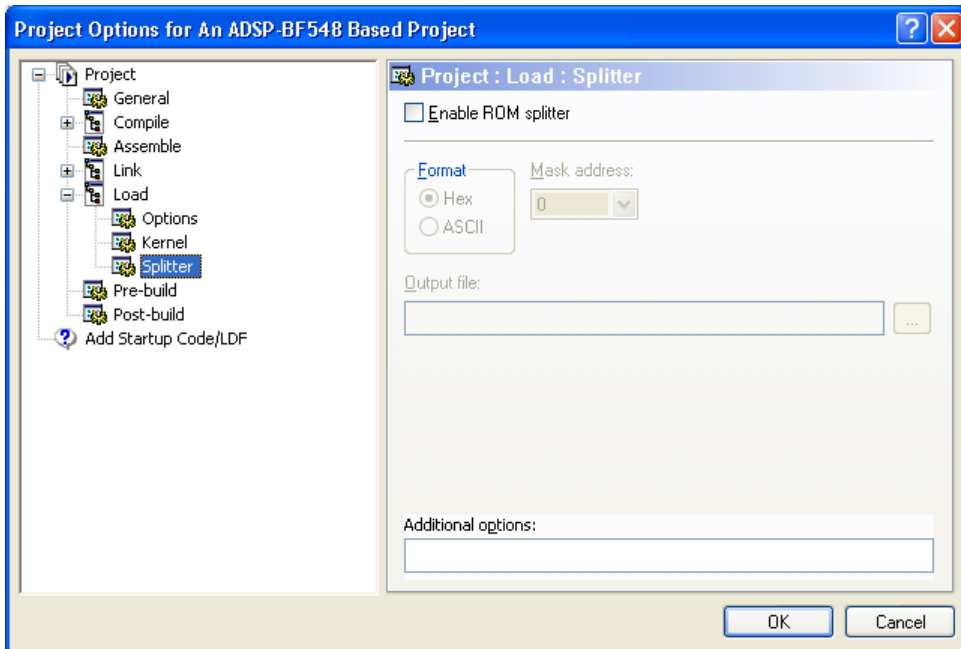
Project Options for An ADSP-BF548 Based Project

Project
General
Compile
Assemble
Link
Load
Options
Kernel
Splitter
Pre-build
Post-build
Add Startup Code/LDF

Project : Load : Splitter

Enable ROM splitter

Format
Hex
ASCII

Mask address:
0

Output file:
...

Additional options:

OK
Cancel